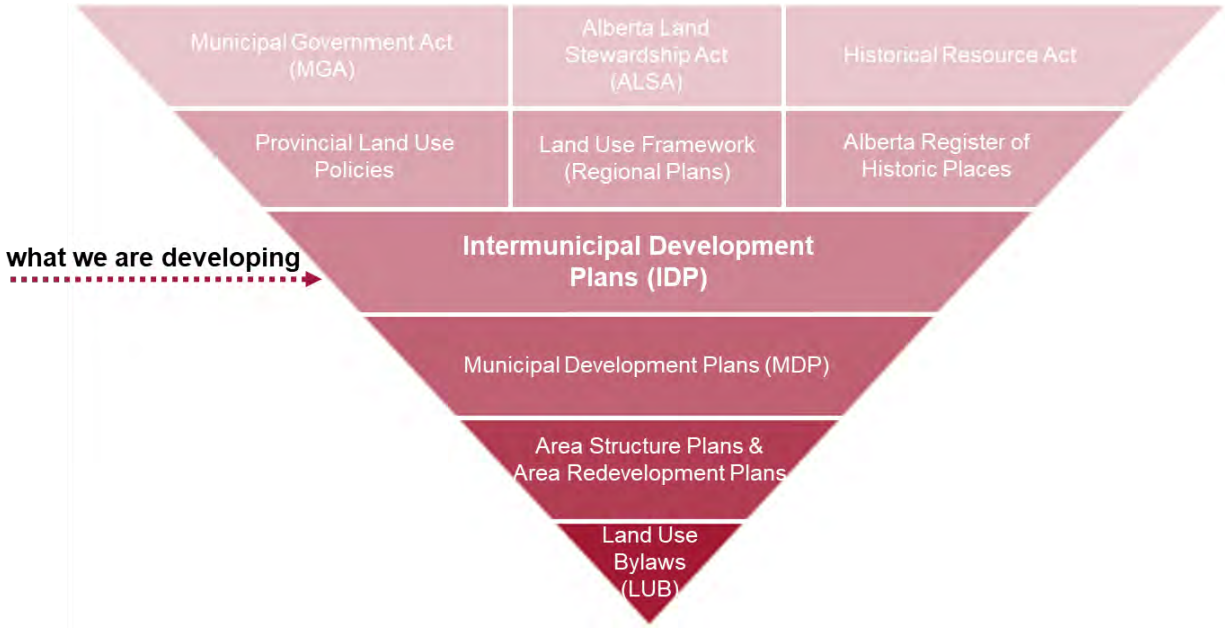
Municipal Government Act (MGA)

Alberta Land Stewardship Act (ALSA)

Historical Resource Act

Provincial Land Use Policies

Land Use Framework (Regional Plans)

Alberta Register of Historic Places

what we are developing

Intermunicipal Development Plans (IDP)

Municipal Development Plans (MDP)

Area Structure Plans & Area Redevelopment Plans

Land Use Bylaws (LUB)